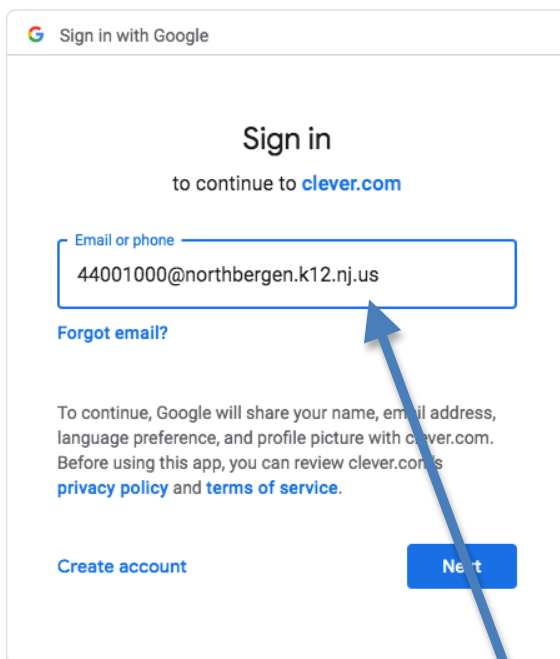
G Sign in with Google

Sign in

to continue to clever.com

Email or phone

44001000@northbergen.k12.nj.us

Forgot email?

To continue, Google will share your name, em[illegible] address, language preference, and profile picture with c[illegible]ever.com. Before using this app, you can review clever.co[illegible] privacy policy and terms of service.

Create account

Ne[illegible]t